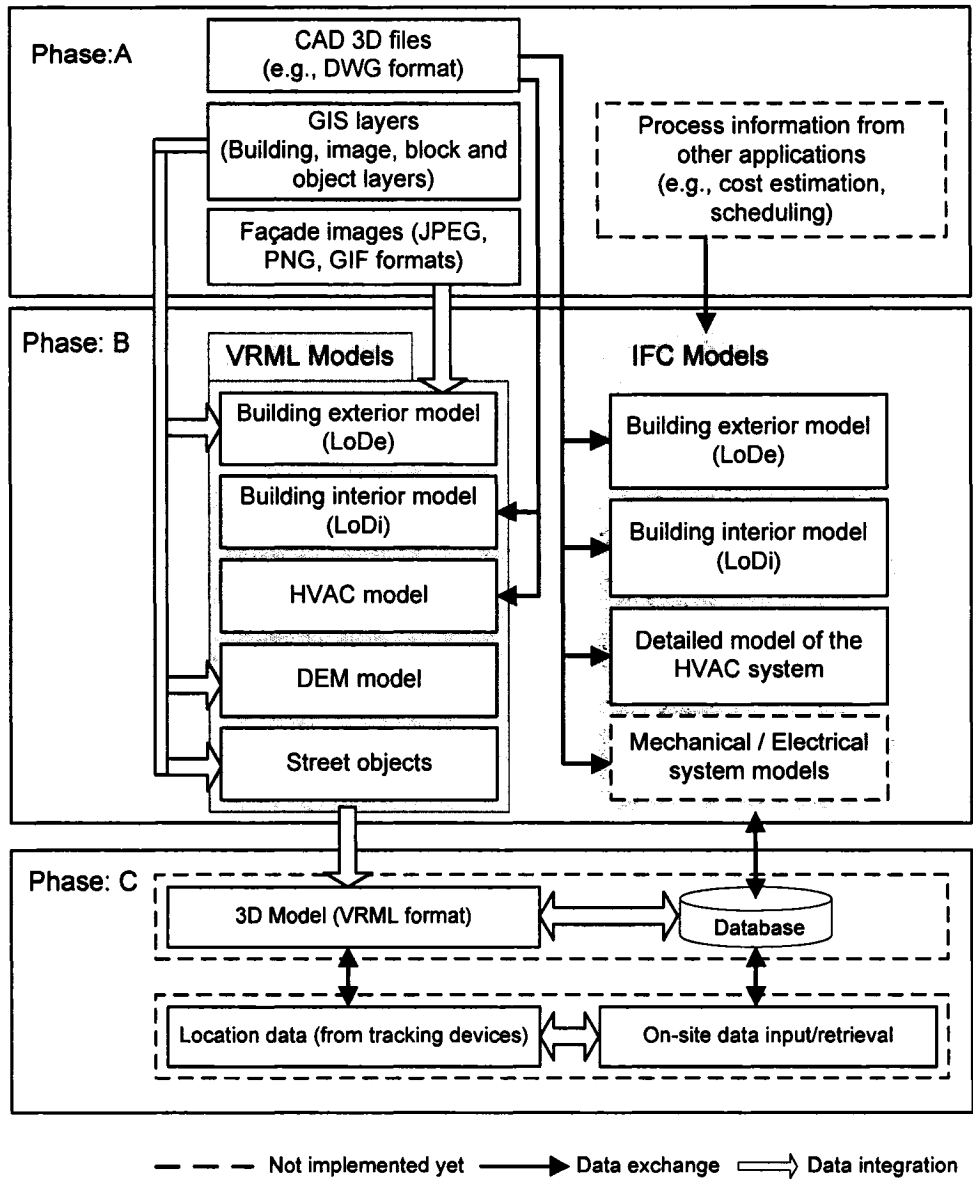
Phase:A

CAD 3D files (e.g., DWG format)

GIS layers (Building, image, block and object layers)

Façade images (JPEG, PNG, GIF formats)

Process information from other applications (e.g., cost estimation, scheduling)

Phase: B

VRML Models

Building exterior model (LoDe)

Building interior model (LoDi)

HVAC model

DEM model

Street objects

IFC Models

Building exterior model (LoDe)

Building interior model (LoDi)

Detailed model of the HVAC system

Mechanical / Electrical system models

Phase: C

3D Model (VRML format)

Database

Location data (from tracking devices)

On-site data input/retrieval

Not implemented yet

Data exchange

Data integration